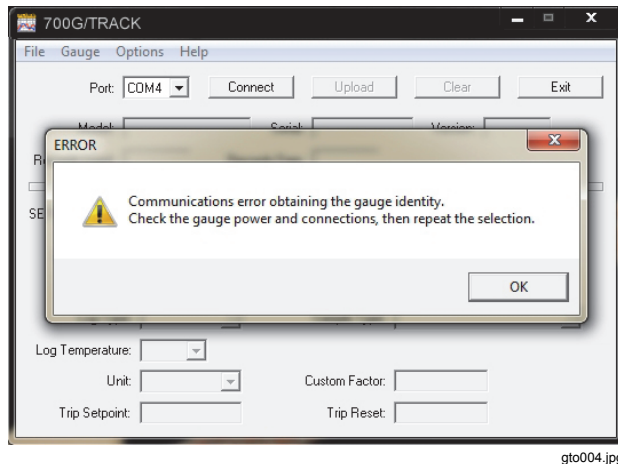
700G/TRACK

File Gauge Options Help

Port: COM4 Connect Upload Clear Exit

Model: Serial: Version:

R

SE

ERROR

Communications error obtaining the gauge identity.
Check the gauge power and connections, then repeat the selection.

OK

Log Temperature:

Unit: Custom Factor:

Trip Setpoint: Trip Reset:

gto004.jp